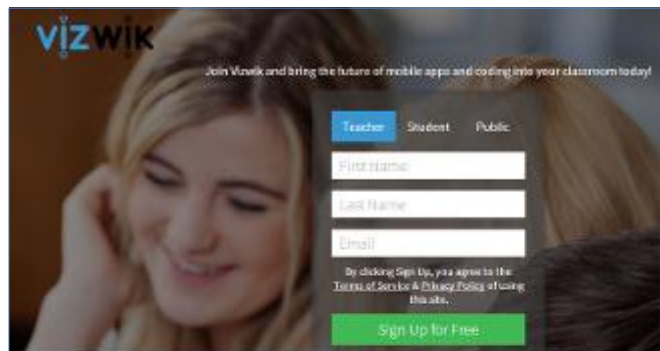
VIZWIK

Join Vizwik and bring the future of mobile apps and coding into your classroom today!

Teacher Student Public

First Name

Last Name

Email

By clicking Sign Up, you agree to the Terms of Service & Privacy Policy of using this site.

Sign Up for Free